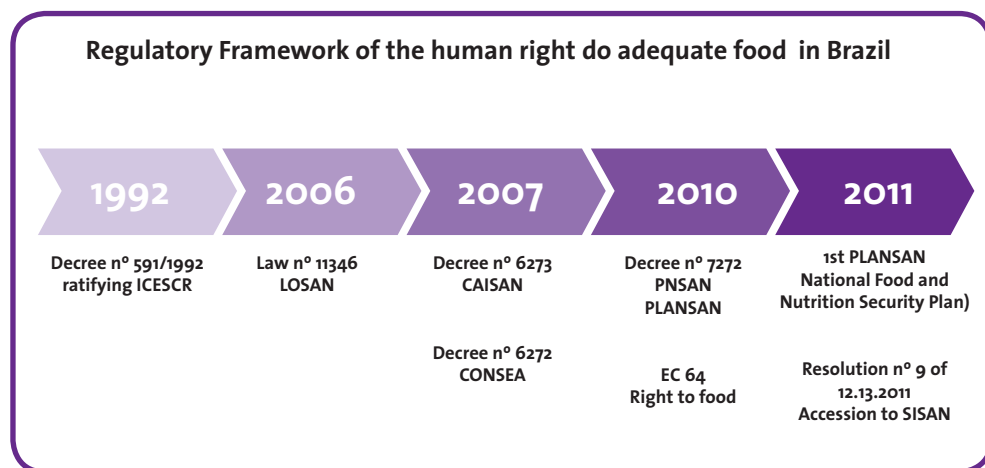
Regulatory Framework of the human right do adequate food in Brazil

1992

2006

2007

2010

2011

Decree nº 591/1992 ratifying ICESCR

Law nº 11346 LOSAN

Decree nº 6273 CAISAN

Decree nº 6272 CONSEA

Decree nº 7272 PNSAN PLANSAN

EC 64 Right to food

1st PLANSAN National Food and Nutrition Security Plan)

Resolution nº 9 of 12.13.2011 Accession to SISAN